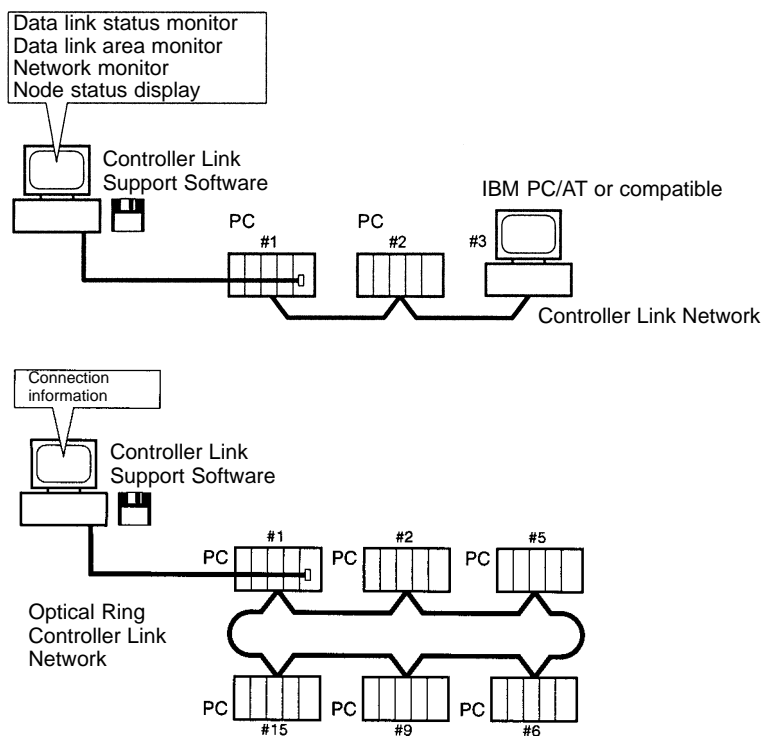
Data link status monitor
Data link area monitor
Network monitor
Node status display

Controller Link Support Software

IBM PC/AT or compatible

PC
#1

PC
#2

#3

Controller Link Network

Connection information

Controller Link Support Software

#1
PC

PC
#2

PC
#5

Optical Ring Controller Link Network

PC
#15

PC
#9

PC
#6